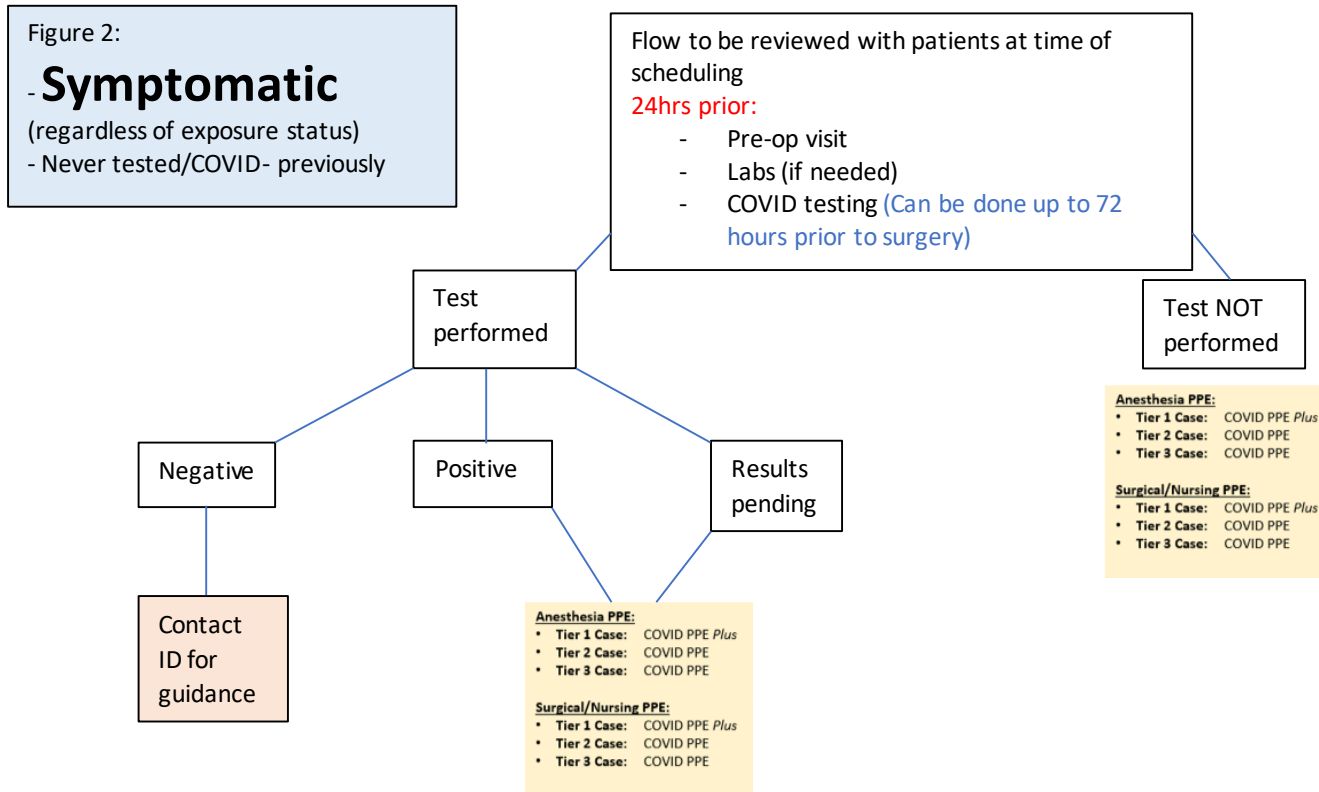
Figure 2:

- **Symptomatic**
(regardless of exposure status)
- Never tested/COVID- previously

Flow to be reviewed with patients at time of scheduling
24hrs prior:
- Pre-op visit
- Labs (if needed)
- COVID testing (Can be done up to 72 hours prior to surgery)

Test performed

Test NOT performed

**Anesthesia PPE:**
- **Tier 1 Case:** COVID PPE *Plus*
- **Tier 2 Case:** COVID PPE
- **Tier 3 Case:** COVID PPE

**Surgical/Nursing PPE:**
- **Tier 1 Case:** COVID PPE *Plus*
- **Tier 2 Case:** COVID PPE
- **Tier 3 Case:** COVID PPE

Negative

Positive

Results pending

Contact ID for guidance

**Anesthesia PPE:**
- **Tier 1 Case:** COVID PPE *Plus*
- **Tier 2 Case:** COVID PPE
- **Tier 3 Case:** COVID PPE

**Surgical/Nursing PPE:**
- **Tier 1 Case:** COVID PPE *Plus*
- **Tier 2 Case:** COVID PPE
- **Tier 3 Case:** COVID PPE